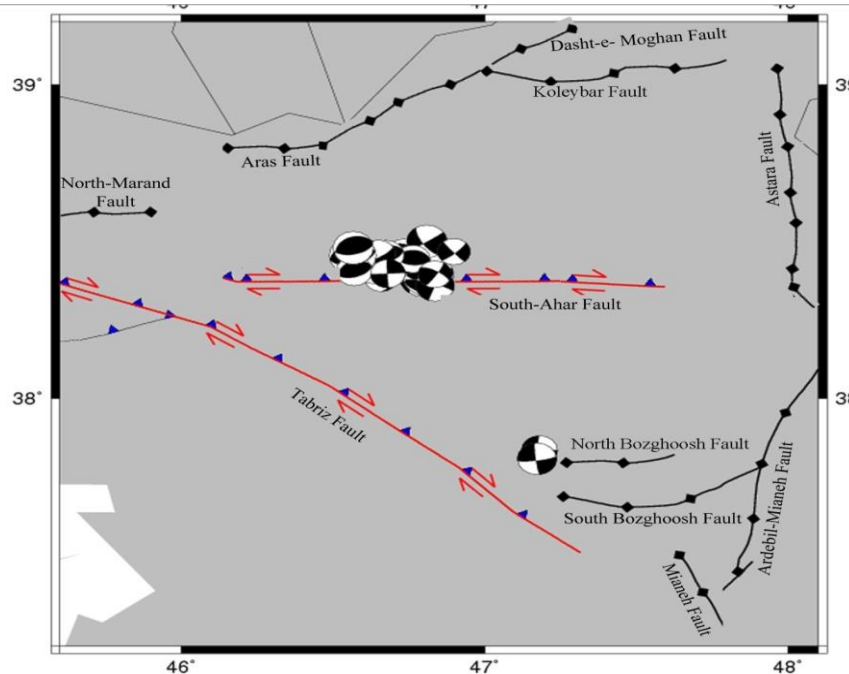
46°
47°
48°
39°
39°
38°
38°
Dasht-e- Moghan Fault
Koleybar Fault
Aras Fault
Astara Fault
North-Marand Fault
South-Ahar Fault
Tabriz Fault
North Bozghoosh Fault
South Bozghoosh Fault
Ardebil-Mianeh Fault
Mianeh Fault
46°
47°
48°